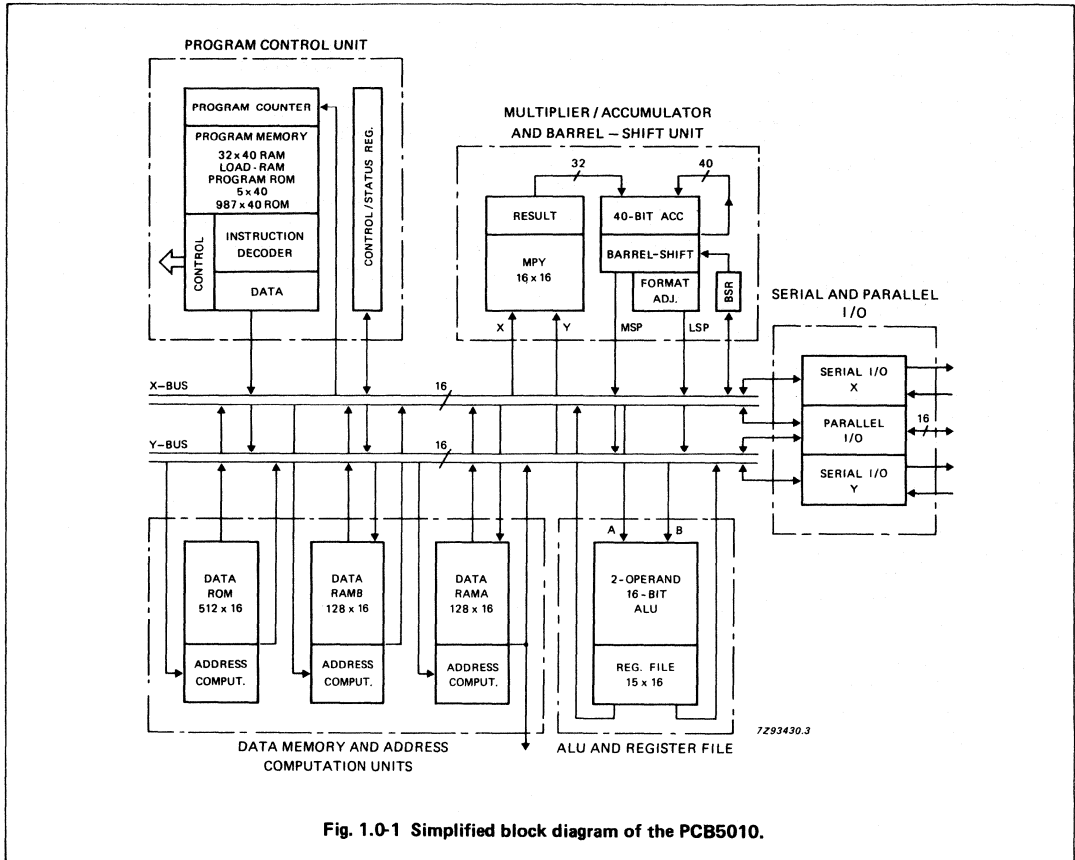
PROGRAM CONTROL UNIT

PROGRAM COUNTER

PROGRAM MEMORY
32 x 40 RAM
LOAD-RAM
PROGRAM ROM
5 x 40
987 x 40 ROM

CONTROL

INSTRUCTION DECODER

DATA

CONTROL / STATUS REG.

MULTIPLIER / ACCUMULATOR AND BARREL – SHIFT UNIT

32

40

RESULT

40-BIT ACC

MPY
16 x 16

BARREL-SHIFT

FORMAT ADJ.

BSR

X

Y

MSP

LSP

SERIAL AND PARALLEL I/O

X-BUS

16

Y-BUS

16

SERIAL I/O
X

PARALLEL I/O

16

SERIAL I/O
Y

A

B

DATA ROM
512 x 16

ADDRESS COMPUT.

DATA RAMB
128 x 16

ADDRESS COMPUT.

DATA RAMA
128 x 16

ADDRESS COMPUT.

2-OPERAND 16-BIT ALU

REG. FILE
15 x 16

7Z93430.3

DATA MEMORY AND ADDRESS COMPUTATION UNITS

ALU AND REGISTER FILE

Fig. 1.0-1 Simplified block diagram of the PCB5010.